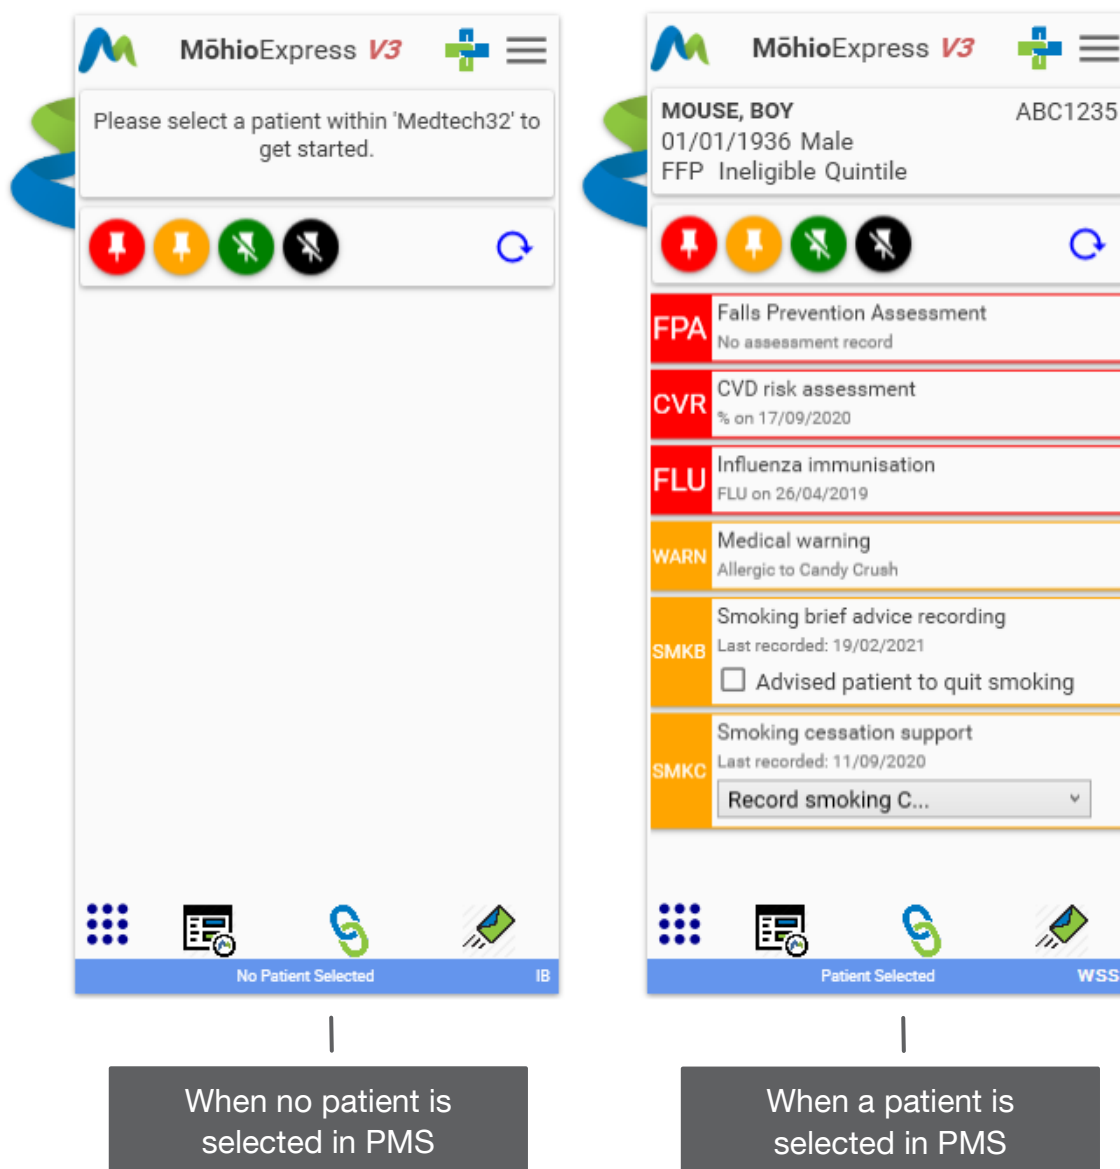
MōhioExpress V3

Please select a patient within 'Medtech32' to get started.

No Patient Selected IB

When no patient is selected in PMS

MōhioExpress V3

MOUSE, BOY ABC1235
01/01/1936 Male
FFP Ineligible Quintile

FPA Falls Prevention Assessment
No assessment record

CVR CVD risk assessment
% on 17/09/2020

FLU Influenza immunisation
FLU on 26/04/2019

WARN Medical warning
Allergic to Candy Crush

SMKB Smoking brief advice recording
Last recorded: 19/02/2021
Advised patient to quit smoking

SMKC Smoking cessation support
Last recorded: 11/09/2020
Record smoking C...

Patient Selected WSS

When a patient is selected in PMS